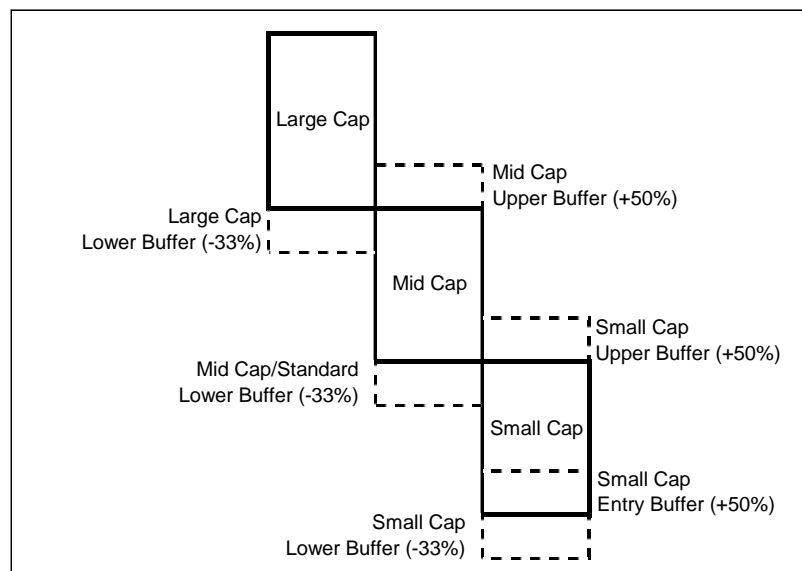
Large Cap

Mid Cap
Upper Buffer (+50%)

Large Cap
Lower Buffer (-33%)

Mid Cap

Small Cap
Upper Buffer (+50%)

Mid Cap/Standard
Lower Buffer (-33%)

Small Cap

Small Cap
Entry Buffer (+50%)

Small Cap
Lower Buffer (-33%)